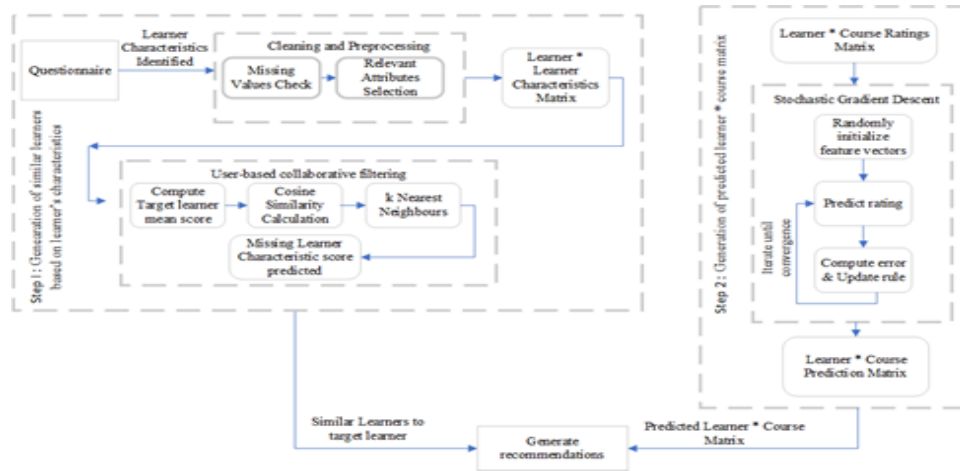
Step 1 : Generation of similar learners based on learner's characteristics

Questionnaire

Learner Characteristics Identified

Cleaning and Preprocessing

Missing Values Check

Relevant Attributes Selection

Learner * Learner Characteristics Matrix

User-based collaborative filtering

Compute Target learner mean score

Cosine Similarity Calculation

k Nearest Neighbours

Missing Learner Characteristic score predicted

Step 2 : Generation of predicted learner * course matrix

Learner * Course Ratings Matrix

Stochastic Gradient Descent

Randomly initialize feature vectors

Predict rating

Iterate until convergence

Compute error & Update rule

Learner * Course Prediction Matrix

Similar Learners to target learner

Generate recommendations

Predicted Learner * Course Matrix